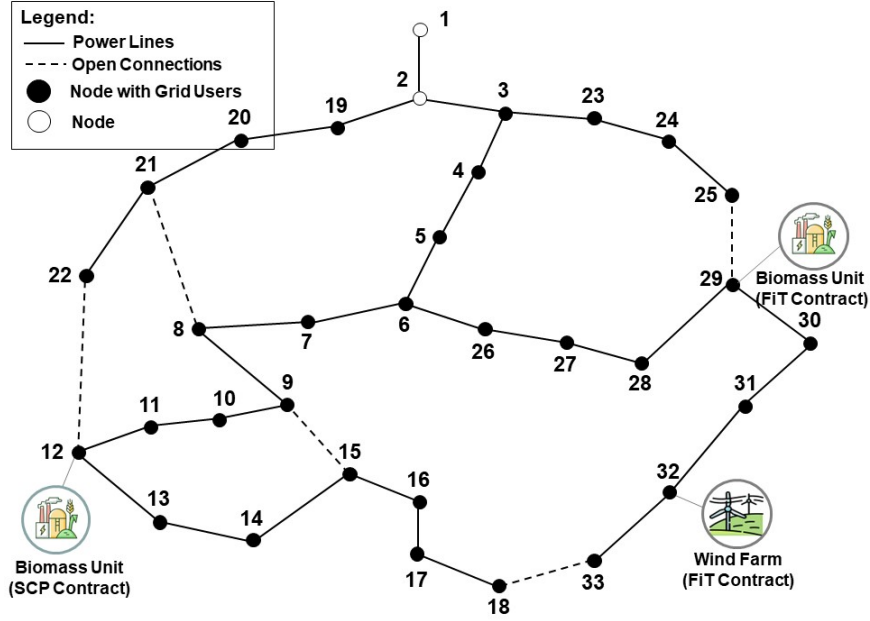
Legend:
Power Lines
Open Connections
Node with Grid Users
Node

1
2
3
4
5
6
7
8
9
10
11
12
13
14
15
16
17
18
19
20
21
22
23
24
25
26
27
28
29
30
31
32
33

Biomass Unit (FiT Contract)
Biomass Unit (SCP Contract)
Wind Farm (FiT Contract)